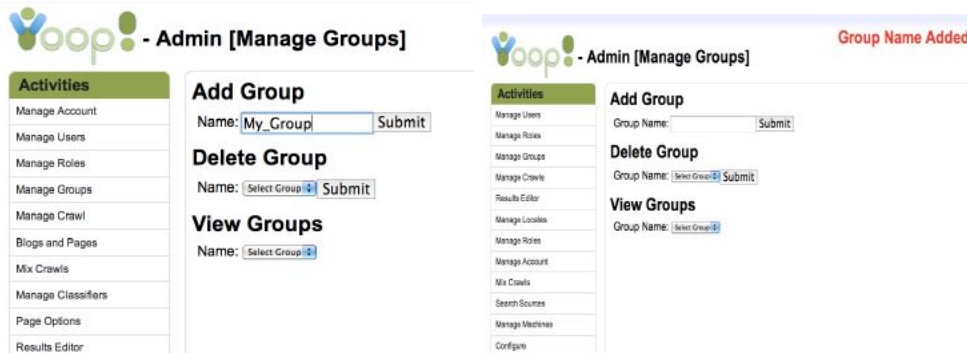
Yoop! - Admin [Manage Groups]

Activities
Manage Account
Manage Users
Manage Roles
Manage Groups
Manage Crawl
Blogs and Pages
Mix Crawls
Manage Classifiers
Page Options
Results Editor

Add Group
Name: My_Group Submit

Delete Group
Name: Select Group Submit

View Groups
Name: Select Group

Yoop! - Admin [Manage Groups]

Group Name Added

Activities
Manage Users
Manage Roles
Manage Groups
Manage Crawls
Results Editor
Manage Locales
Manage Roles
Manage Account
Mix Crawls
Search Sources
Manage Machines
Configure

Add Group
Group Name: Submit

Delete Group
Group Name: Select Group Submit

View Groups
Group Name: Select Group